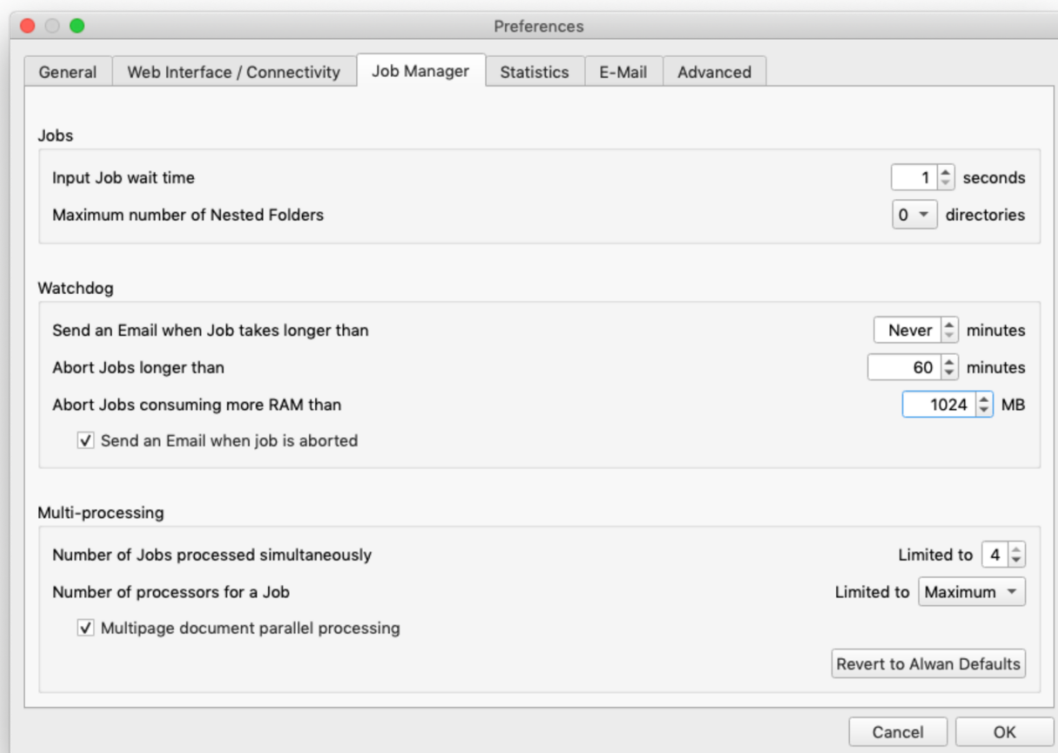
Preferences

General | Web Interface / Connectivity | Job Manager | Statistics | E-Mail | Advanced

Jobs

Input Job wait time 1 seconds

Maximum number of Nested Folders 0 directories

Watchdog

Send an Email when Job takes longer than Never minutes

Abort Jobs longer than 60 minutes

Abort Jobs consuming more RAM than 1024 MB

✓ Send an Email when job is aborted

Multi-processing

Number of Jobs processed simultaneously Limited to 4

Number of processors for a Job Limited to Maximum

✓ Multipage document parallel processing

Revert to Alwan Defaults

Cancel OK